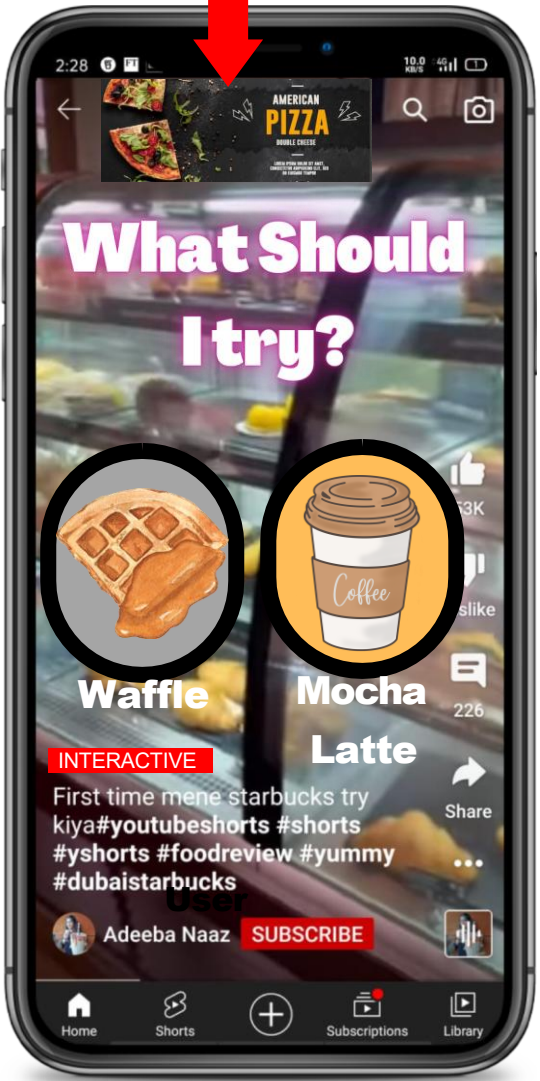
2:28

10.0 KB/S 4G

AMERICAN PIZZA
DOUBLE CHEESE

What Should I try?

3K

slike

226

Share

Coffee

Waffle

Mocha Latte

INTERACTIVE

First time mene starbucks try kiya#youtubeshorts #shorts #yshorts #foodreview #yummy #dubaistarbucks

User

Adeeba Naaz SUBSCRIBE

Home Shorts Subscriptions Library